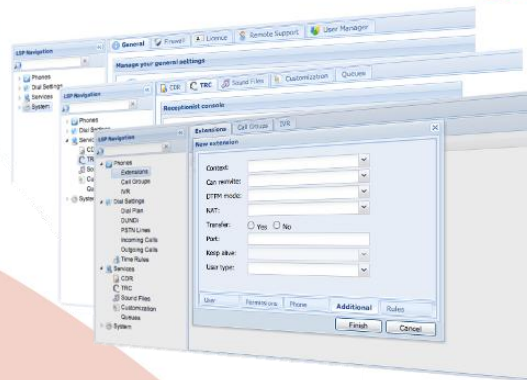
LSP Navigation
General
Firewall
Licence
Remote Support
User Manager
Manage your general settings
Phones
Dial Settings
Services
System
LSP Navigation
CDR
TRC
Sound Files
Customization
Queues
Receptionist console
Phones
Dial Settings
Services
LSP Navigation
Extensions
Cell Groups
IVR
New extension
Phones
Extensions
Cell Groups
IVR
Dial Settings
Dial Plan
DUNDi
PSTN Lines
Incoming Calls
Outgoing Calls
Time Rules
Services
CDR
TRC
Sound Files
Customization
Queues
System
Context:
Can reinvite:
DTMF mode:
NAT:
Transfer:
Yes
No
Port:
Keep alive:
User type:
User
Permissions
Phone
Additional
Rules
Finish
Cancel